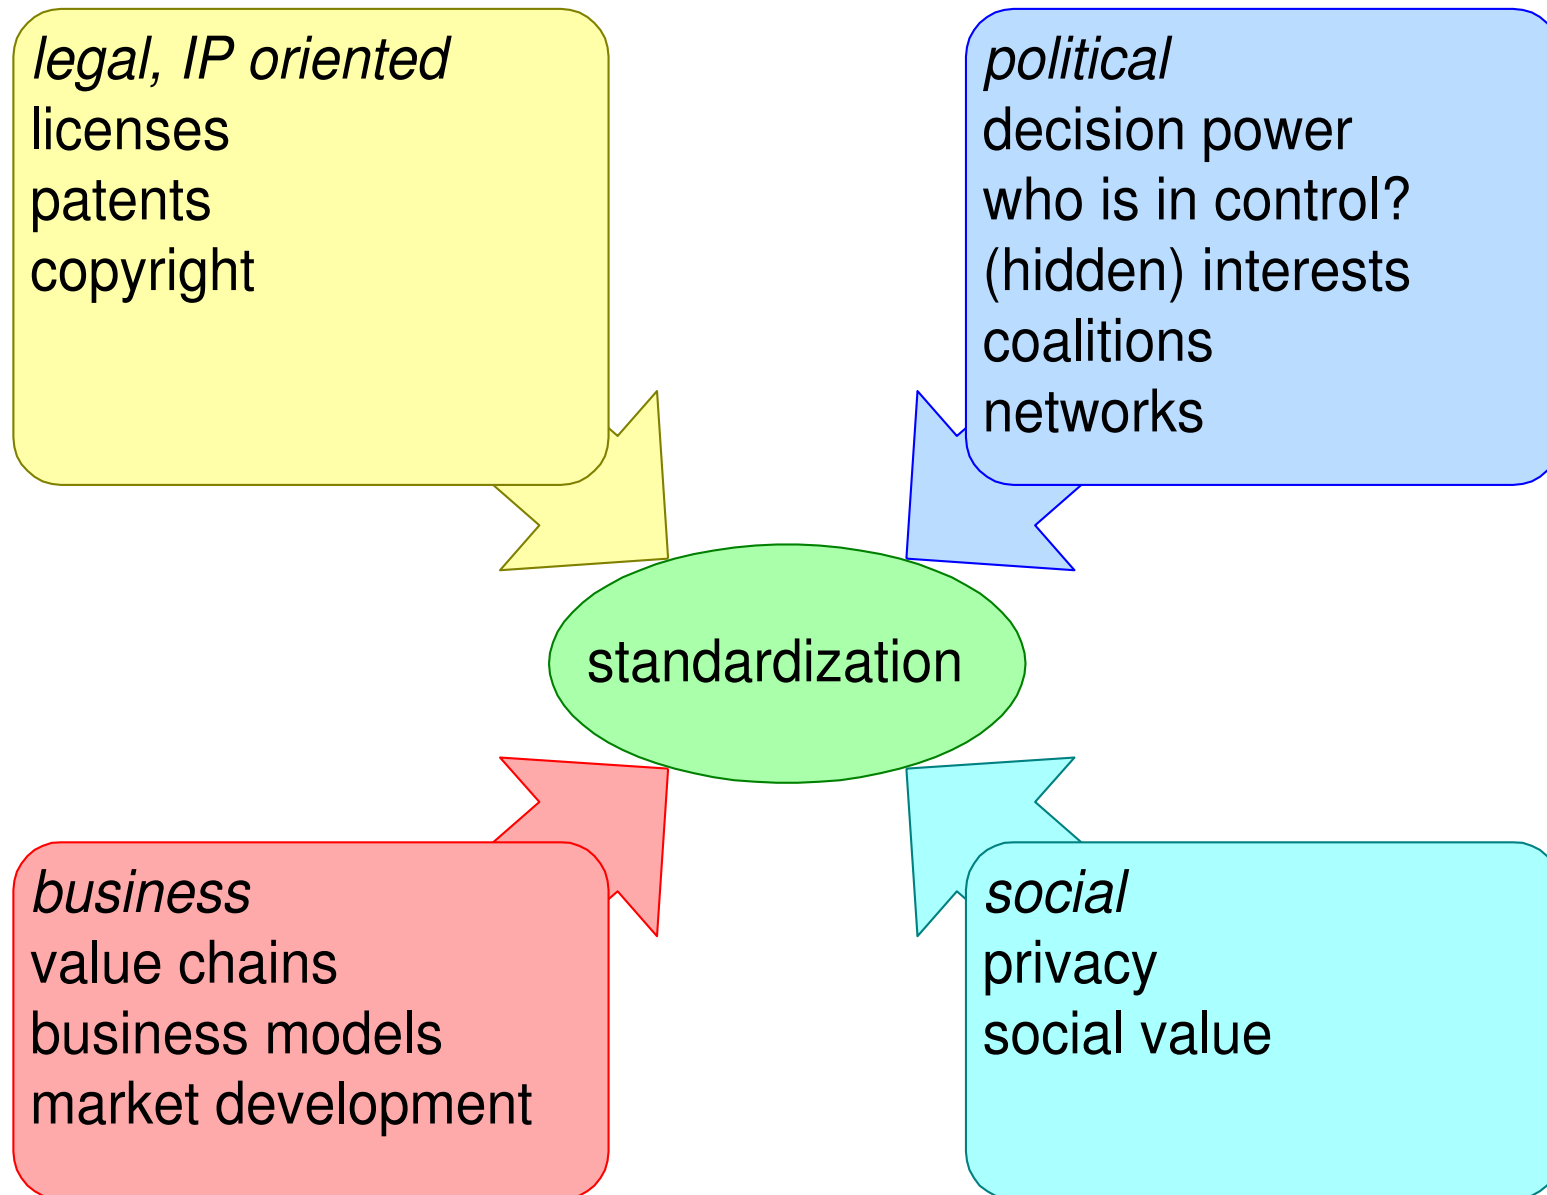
*legal, IP oriented*
licenses
patents
copyright

*political*
decision power
who is in control?
(hidden) interests
coalitions
networks

standardization

*business*
value chains
business models
market development

*social*
privacy
social value